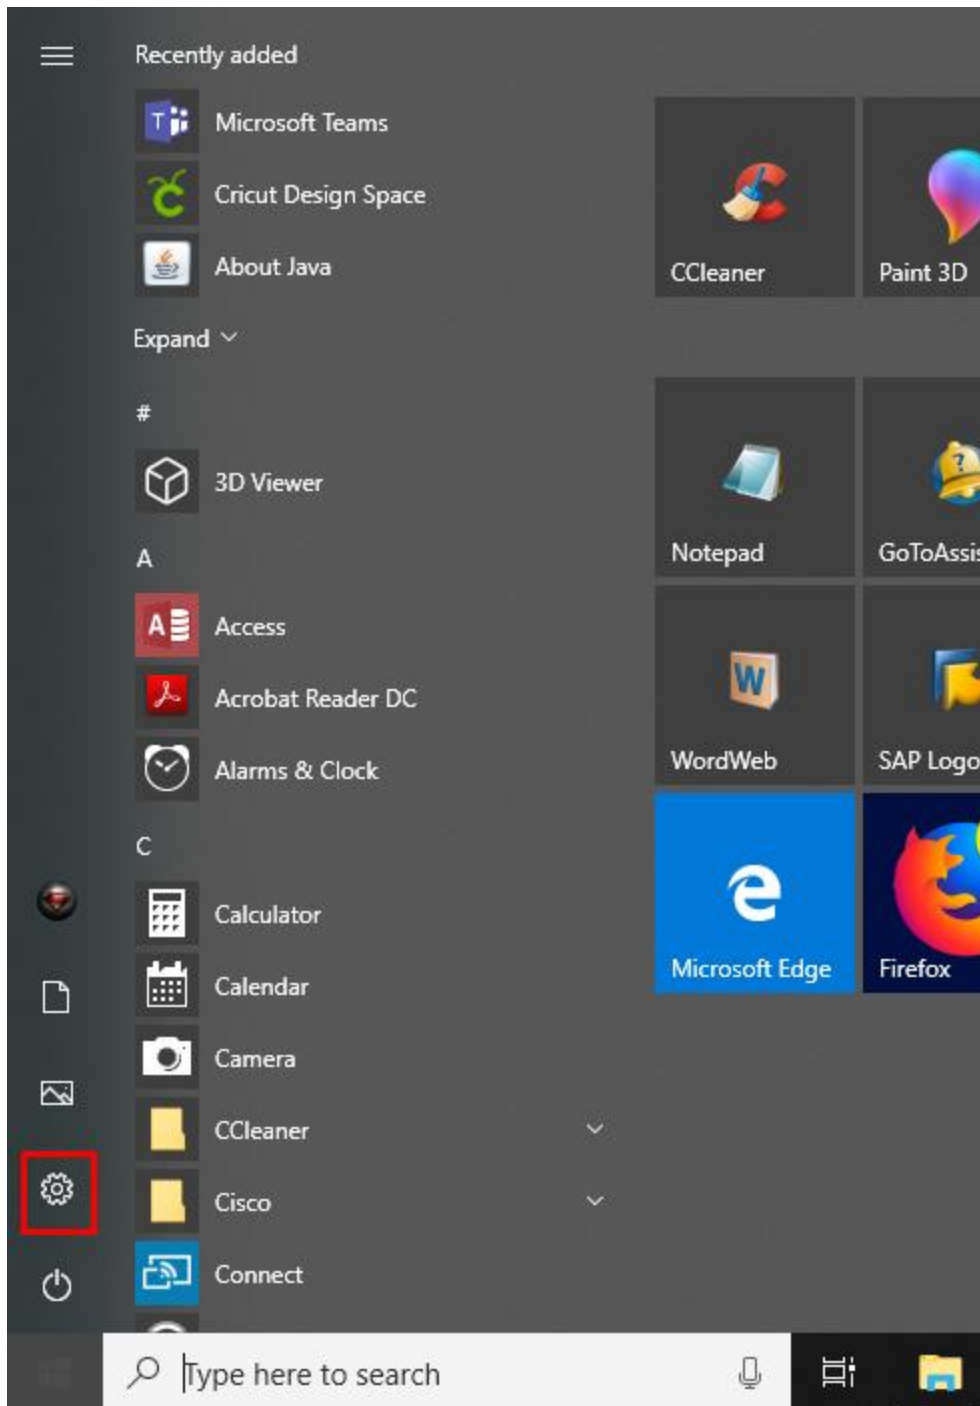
Recently added

Microsoft Teams

Cricut Design Space

About Java

Expand

#

3D Viewer

A

Access

Acrobat Reader DC

Alarms & Clock

C

Calculator

Calendar

Camera

CCleaner

Cisco

Connect

CCleaner

Paint 3D

Notepad

GoToAssis

WordWeb

SAP Logo

Microsoft Edge

Firefox

Type here to search